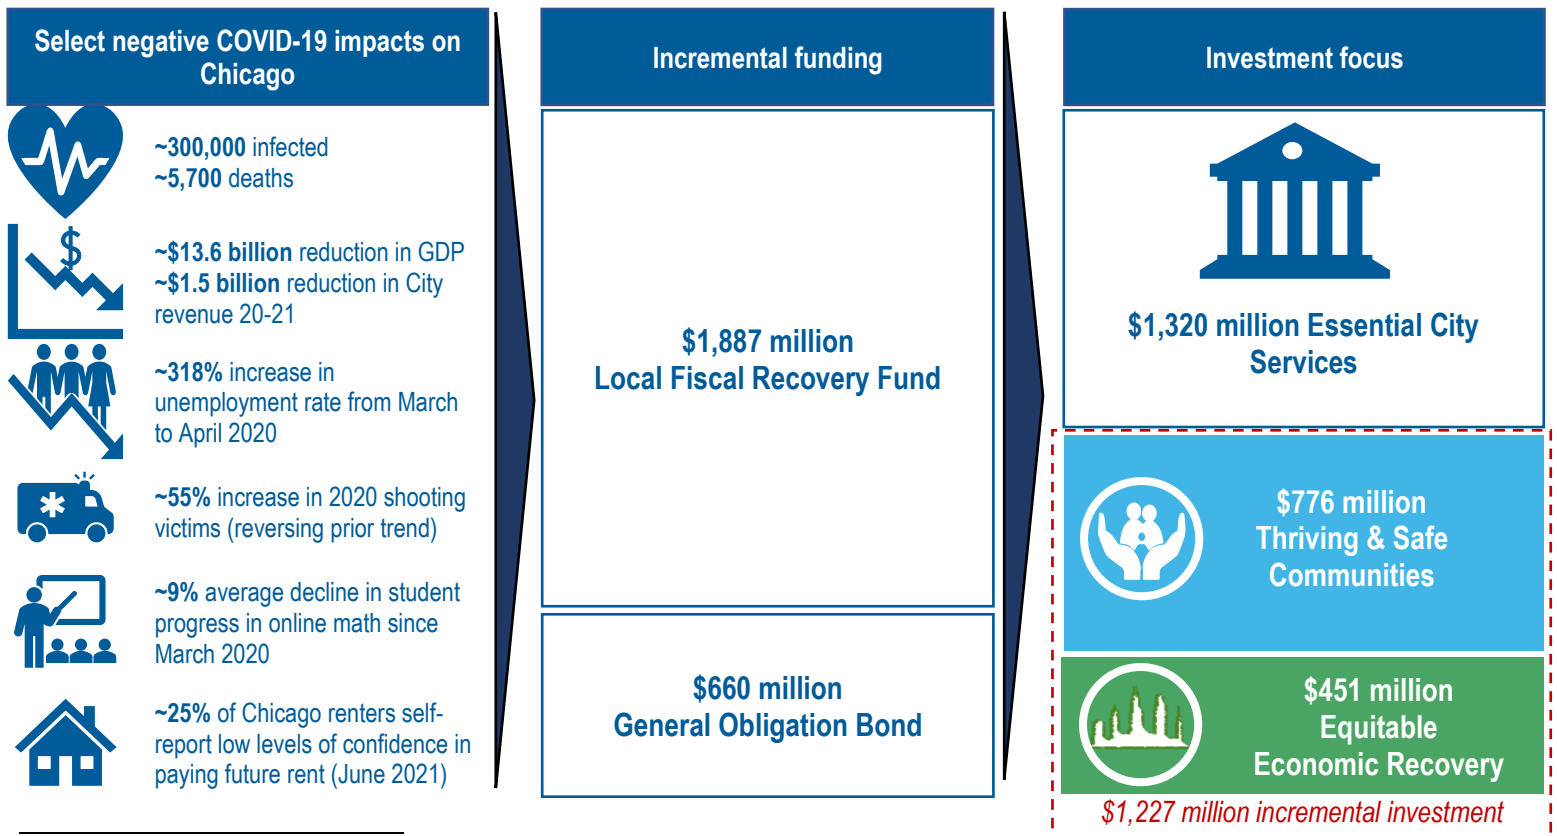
Select negative COVID-19 impacts on Chicago

~300,000 infected
~5,700 deaths

~$13.6 billion reduction in GDP
~$1.5 billion reduction in City revenue 20-21

~318% increase in unemployment rate from March to April 2020

~55% increase in 2020 shooting victims (reversing prior trend)

~9% average decline in student progress in online math since March 2020

~25% of Chicago renters self-report low levels of confidence in paying future rent (June 2021)

Incremental funding

$1,887 million
Local Fiscal Recovery Fund

$660 million
General Obligation Bond

Investment focus

$1,320 million Essential City Services

$776 million
Thriving & Safe Communities

$451 million
Equitable Economic Recovery

$1,227 million incremental investment